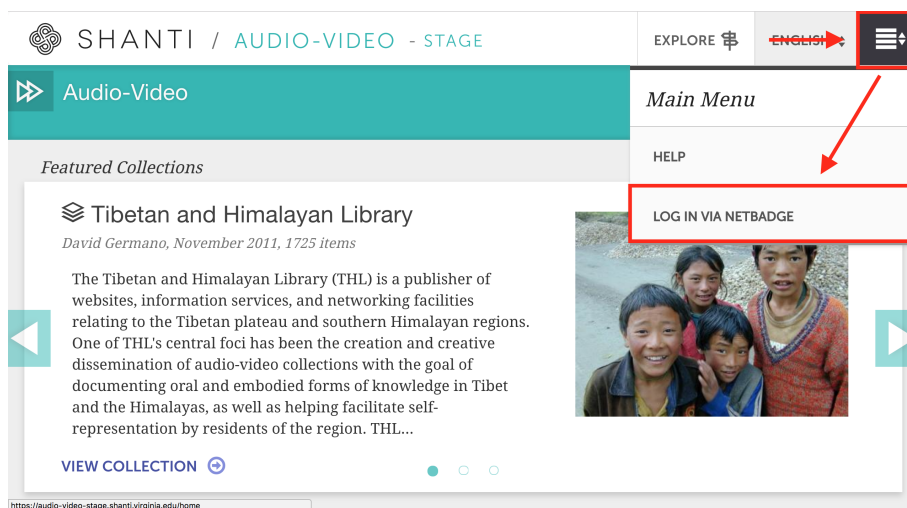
SHANTI / AUDIO-VIDEO - STAGE

EXPLORE

ENGLISH

Audio-Video

Main Menu

HELP

LOG IN VIA NETBADGE

Featured Collections

Tibetan and Himalayan Library

David Germano, November 2011, 1725 items

The Tibetan and Himalayan Library (THL) is a publisher of websites, information services, and networking facilities relating to the Tibetan plateau and southern Himalayan regions. One of THL's central foci has been the creation and creative dissemination of audio-video collections with the goal of documenting oral and embodied forms of knowledge in Tibet and the Himalayas, as well as helping facilitate self-representation by residents of the region. THL...

VIEW COLLECTION

https://audio-video-stage.shanti.virginia.edu/home